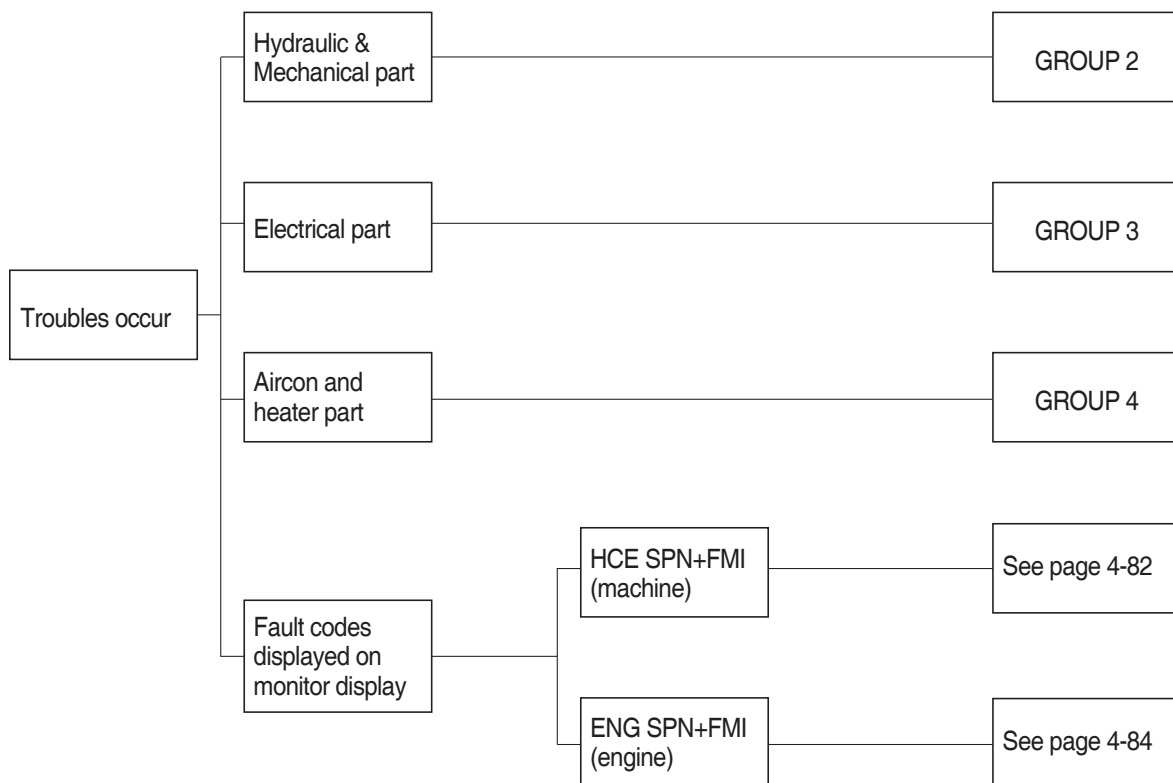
Troubles occur

Hydraulic & Mechanical part

GROUP 2

Electrical part

GROUP 3

Aircon and heater part

GROUP 4

Fault codes displayed on monitor display

HCE SPN+FMI (machine)

See page 4-82

ENG SPN+FMI (engine)

See page 4-84